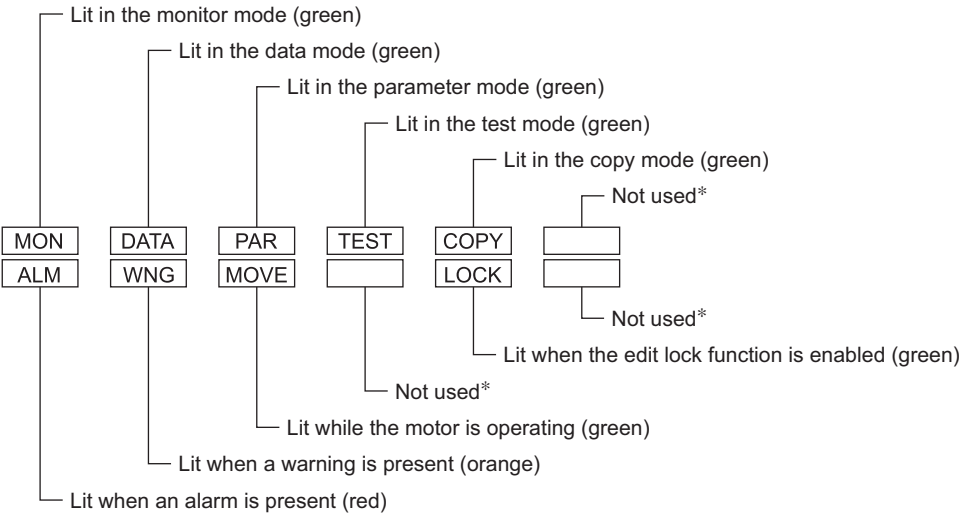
Lit in the monitor mode (green)

Lit in the data mode (green)

Lit in the parameter mode (green)

Lit in the test mode (green)

Lit in the copy mode (green)

Not used*

MON DATA PAR TEST COPY

ALM WNG MOVE LOCK

Not used*

Lit when the edit lock function is enabled (green)

Not used*

Lit while the motor is operating (green)

Lit when a warning is present (orange)

Lit when an alarm is present (red)